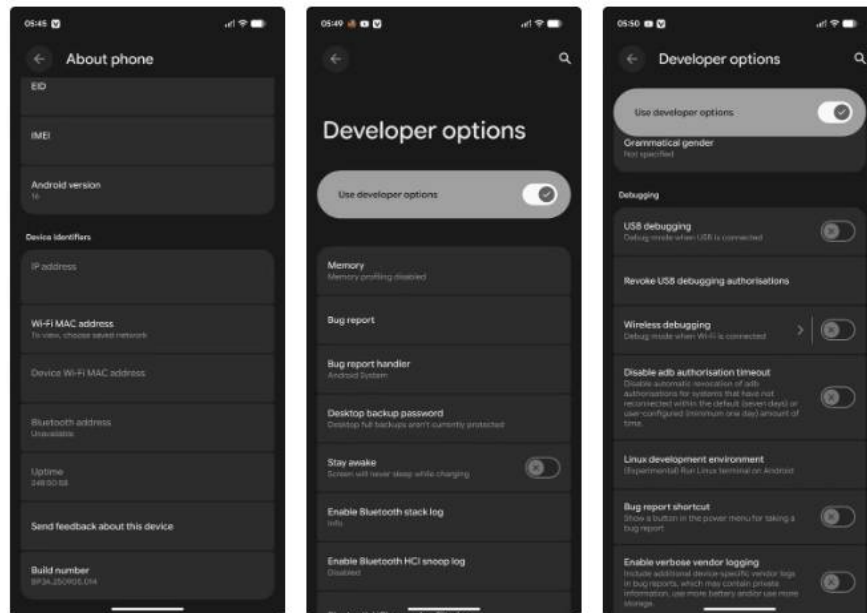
05:45

About phone

EID

IMEI

Android version
16

Device identifiers

IP address

Wi-Fi MAC address
To view, choose saved network

Device Wi-Fi MAC address

Bluetooth address
Unavailable

Uptime
248:00:58

Send feedback about this device

Build number
BP3A.250905.014

05:49

Developer options

Use developer options

Memory
Memory profiling disabled

Bug report

Bug report handler
Android System

Desktop backup password
Desktop full backups aren't currently protected

Stay awake
Screen will never sleep while charging

Enable Bluetooth stack log
Info

Enable Bluetooth HCI snoop log
Disabled

05:50

Developer options

Use developer options

Grammatical gender
Not specified

Debugging

USB debugging
Debug mode when USB is connected

Revoke USB debugging authorisations

Wireless debugging
Debug mode when Wi-Fi is connected

Disable adb authorisation timeout
Disable automatic revocation of adb authorisations for systems that have not reconnected within the default (seven days) or user-configured (minimum one day) amount of time.

Linux development environment
(Experimental) Run Linux terminal on Android

Bug report shortcut
Show a button in the power menu for taking a bug report

Enable verbose vendor logging
Include additional device-specific vendor logs in bug reports, which may contain private information, use more battery and/or use more storage.